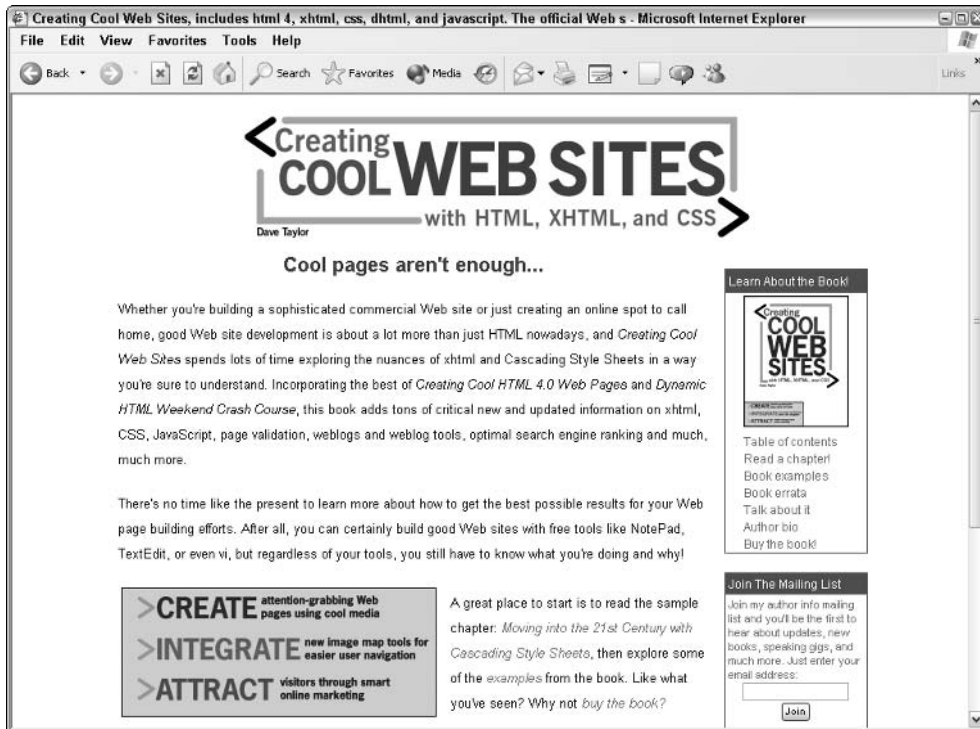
Creating Cool Web Sites, includes html 4, xhtml, css, dhtml, and javascript. The official Web s - Microsoft Internet Explorer

File Edit View Favorites Tools Help

Back Search Favorites Media Links

<Creating COOL WEB SITES with HTML, XHTML, and CSS>
Dave Taylor

Cool pages aren't enough...

Whether you're building a sophisticated commercial Web site or just creating an online spot to call home, good Web site development is about a lot more than just HTML nowadays, and *Creating Cool Web Sites* spends lots of time exploring the nuances of xhtml and Cascading Style Sheets in a way you're sure to understand. Incorporating the best of *Creating Cool HTML 4.0 Web Pages* and *Dynamic HTML Weekend Crash Course*, this book adds tons of critical new and updated information on xhtml, CSS, JavaScript, page validation, weblogs and weblog tools, optimal search engine ranking and much, much more.

There's no time like the present to learn more about how to get the best possible results for your Web page building efforts. After all, you can certainly build good Web sites with free tools like NotePad, TextEdit, or even vi, but regardless of your tools, you still have to know what you're doing and why!

>CREATE attention-grabbing Web pages using cool media
>INTEGRATE new image map tools for easier user navigation
>ATTRACT visitors through smart online marketing

A great place to start is to read the sample chapter: *Moving into the 21st Century with Cascading Style Sheets*, then explore some of the *examples* from the book. Like what you've seen? Why not *buy the book?*

Learn About the Book!

<Creating COOL WEB SITES with HTML, XHTML, and CSS>

Table of contents
Read a chapter!
Book examples
Book errata
Talk about it
Author bio
Buy the book!

Join The Mailing List

Join my author info mailing list and you'll be the first to hear about updates, new books, speaking gigs, and much more. Just enter your email address:

Join